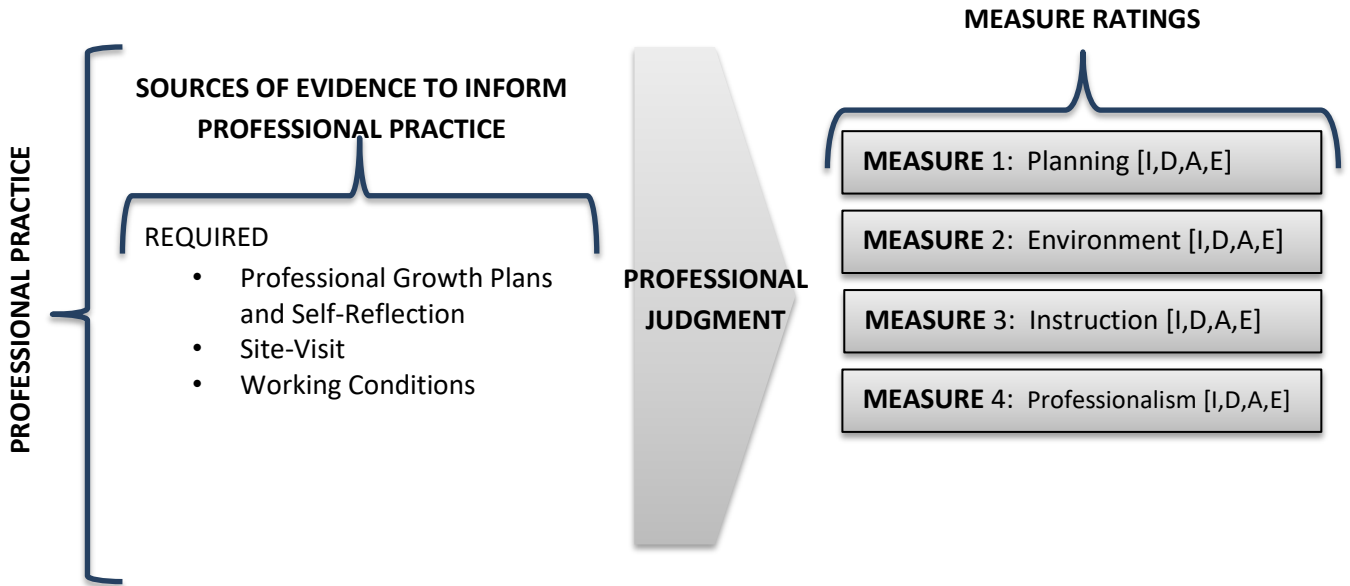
PROFESSIONAL PRACTICE

SOURCES OF EVIDENCE TO INFORM PROFESSIONAL PRACTICE

REQUIRED
- Professional Growth Plans and Self-Reflection
- Site-Visit
- Working Conditions

PROFESSIONAL JUDGMENT

MEASURE RATINGS

MEASURE 1: Planning [I,D,A,E]

MEASURE 2: Environment [I,D,A,E]

MEASURE 3: Instruction [I,D,A,E]

MEASURE 4: Professionalism [I,D,A,E]